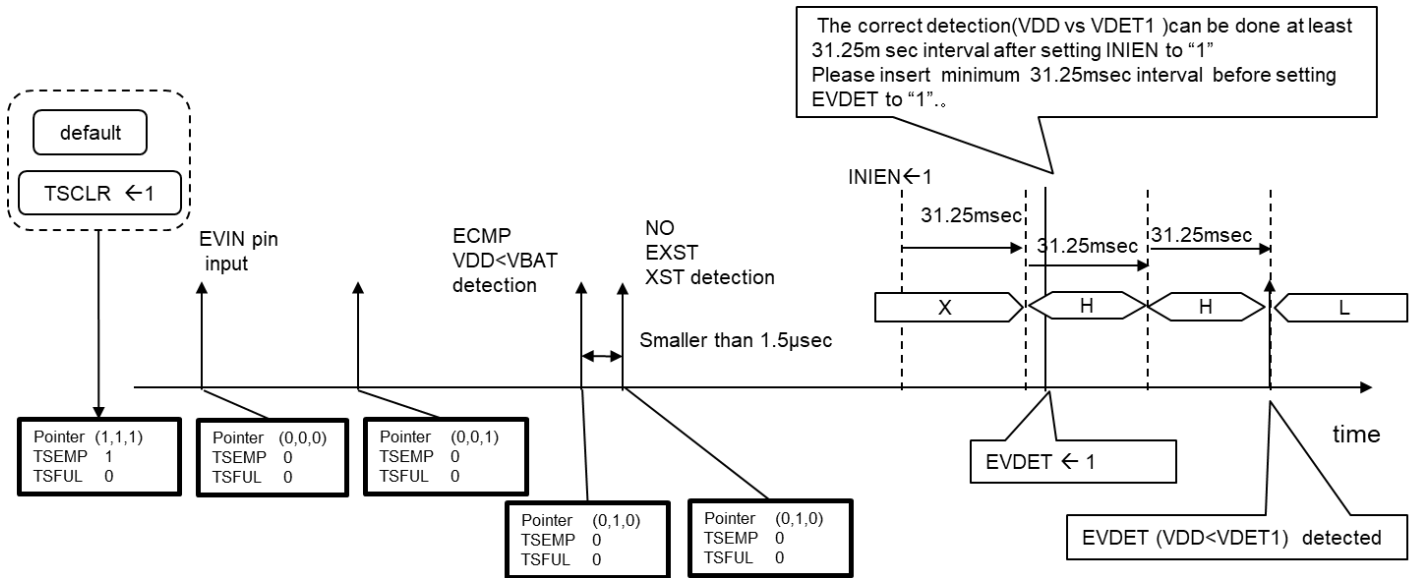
The correct detection(VDD vs VDET1 )can be done at least 31.25m sec interval after setting INIEN to "1"
Please insert minimum 31.25msec interval before setting EVDET to "1".。

default

TSCLR ←1

EVIN pin input

ECMP
VDD<VBAT
detection

NO
EXST
XST detection

INIEN←1

31.25msec

31.25msec

31.25msec

X

H

H

L

Smaller than 1.5μsec

time

Pointer (1,1,1)
TSEMP 1
TSFUL 0

Pointer (0,0,0)
TSEMP 0
TSFUL 0

Pointer (0,0,1)
TSEMP 0
TSFUL 0

Pointer (0,1,0)
TSEMP 0
TSFUL 0

Pointer (0,1,0)
TSEMP 0
TSFUL 0

EVDET ← 1

EVDET (VDD<VDET1) detected